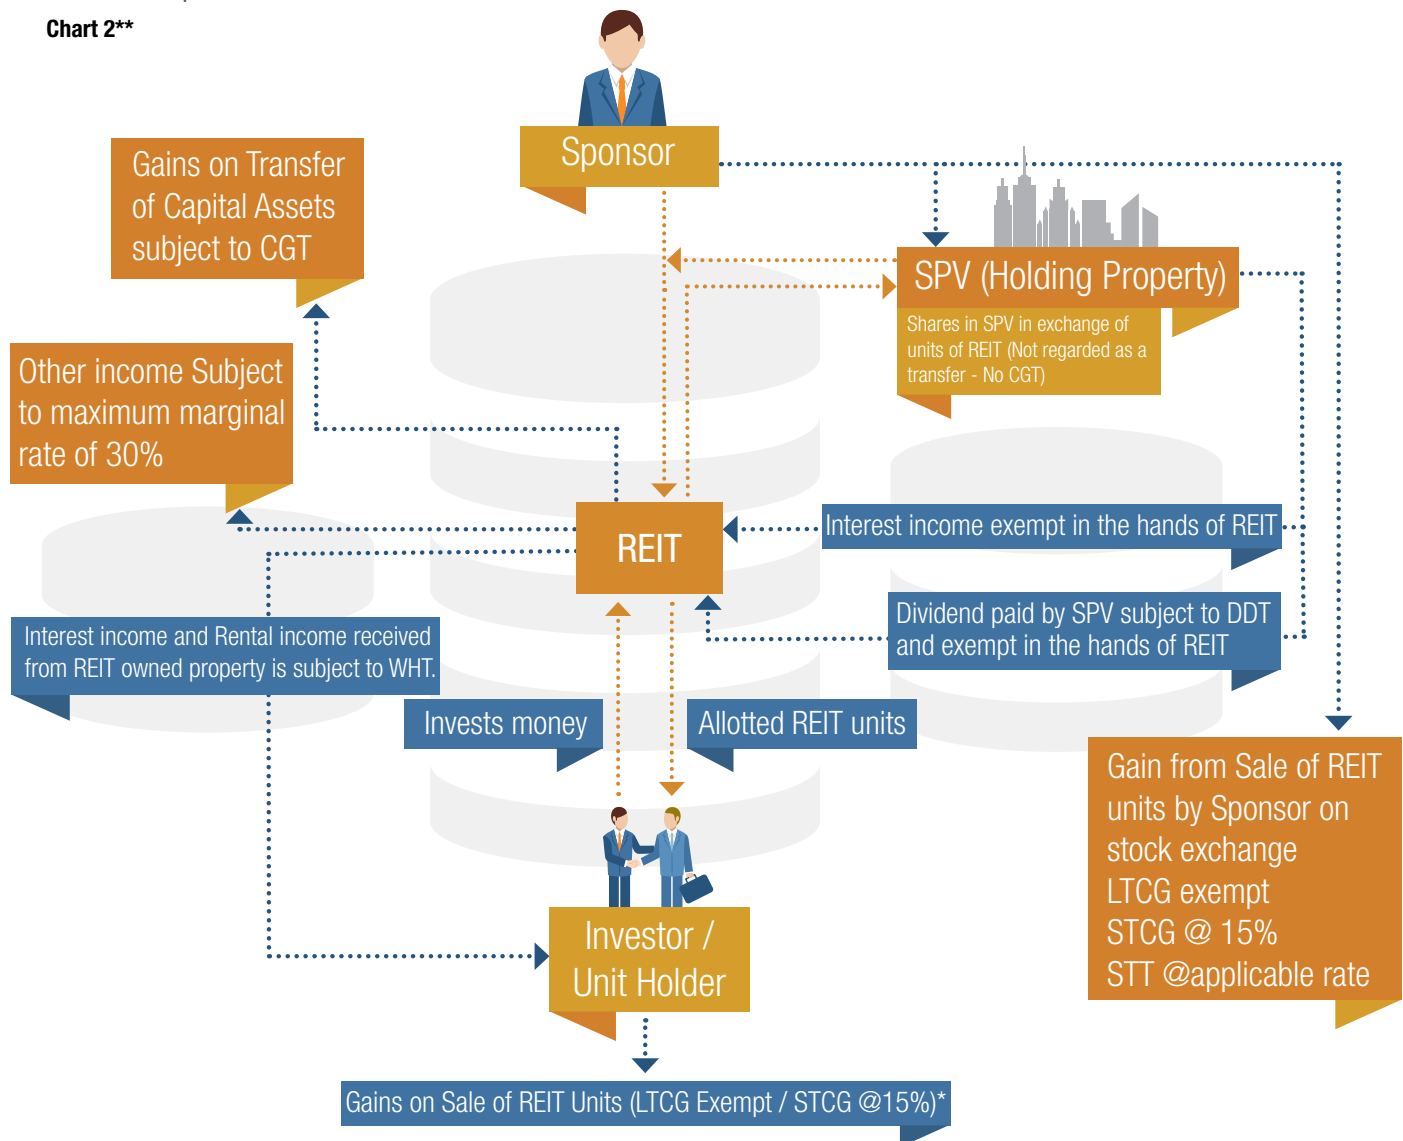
Chart 2**

Sponsor

Gains on Transfer of Capital Assets subject to CGT

SPV (Holding Property)

Shares in SPV in exchange of units of REIT (Not regarded as a transfer - No CGT)

Other income Subject to maximum marginal rate of 30%

REIT

Interest income exempt in the hands of REIT

Dividend paid by SPV subject to DDT and exempt in the hands of REIT

Interest income and Rental income received from REIT owned property is subject to WHT.

Invests money

Allotted REIT units

Gain from Sale of REIT units by Sponsor on stock exchange
LTCG exempt
STCG @ 15%
STT @applicable rate

Investor / Unit Holder

Gains on Sale of REIT Units (LTCG Exempt / STCG @15%)*